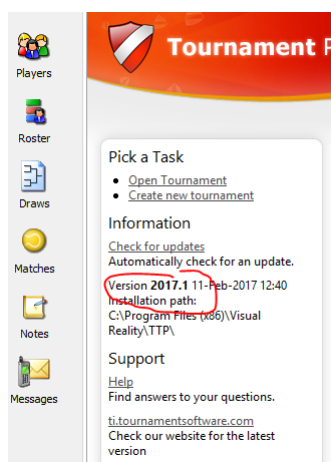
Players

Roster

Draws

Matches

Notes

Messages

Tournament P

Pick a Task

- Open Tournament
- Create new tournament

Information

Check for updates
Automatically check for an update.

Version 2017.1 11-Feb-2017 12:40
Installation path:
C:\Program Files (x86)\Visual Reality\TTP\

Support

Help
Find answers to your questions.

ti.tournamentsoftware.com
Check our website for the latest version